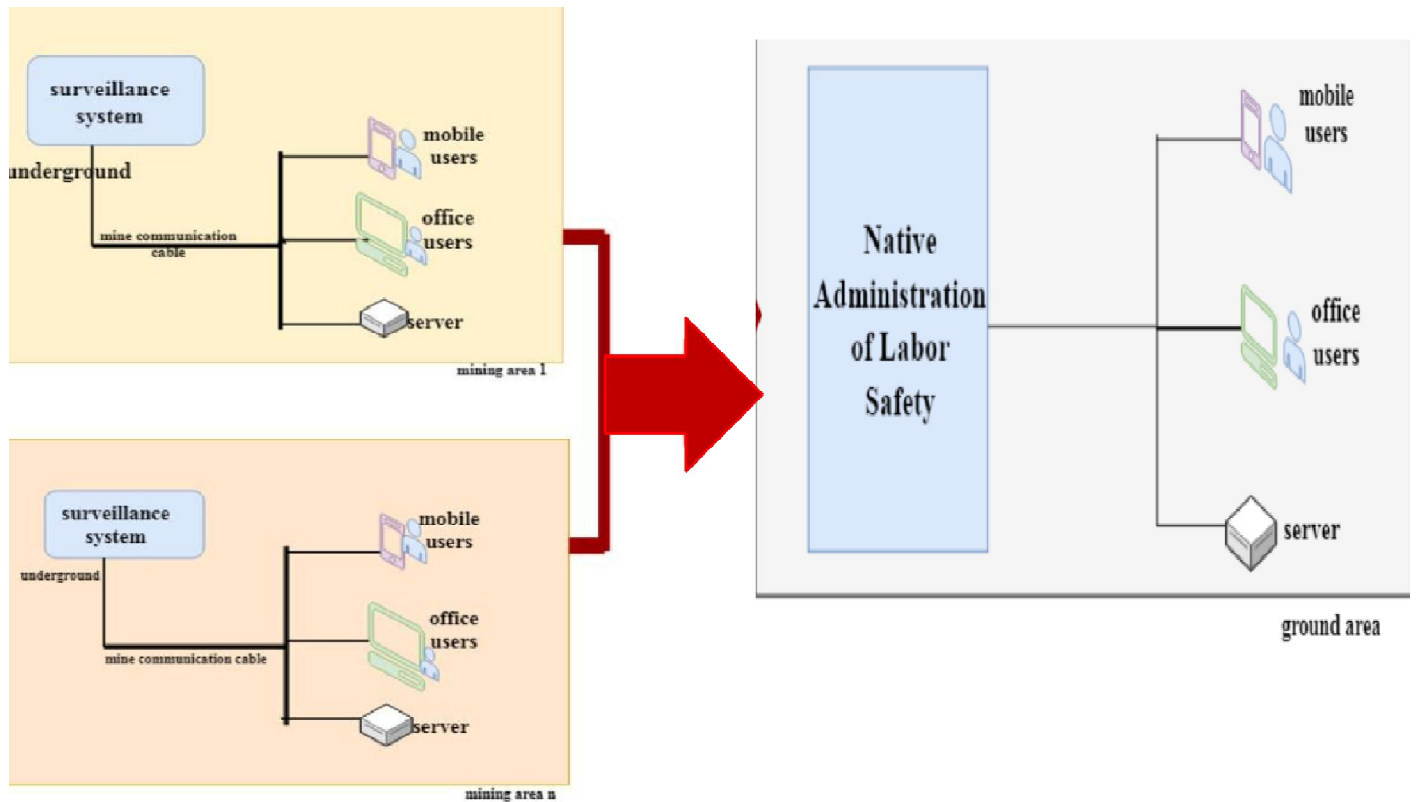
surveillance system

underground

mine communication cable

mobile users

office users

server

mining area 1

surveillance system

underground

mine communication cable

mobile users

office users

server

mining area n

Native Administration of Labor Safety

mobile users

office users

server

ground area